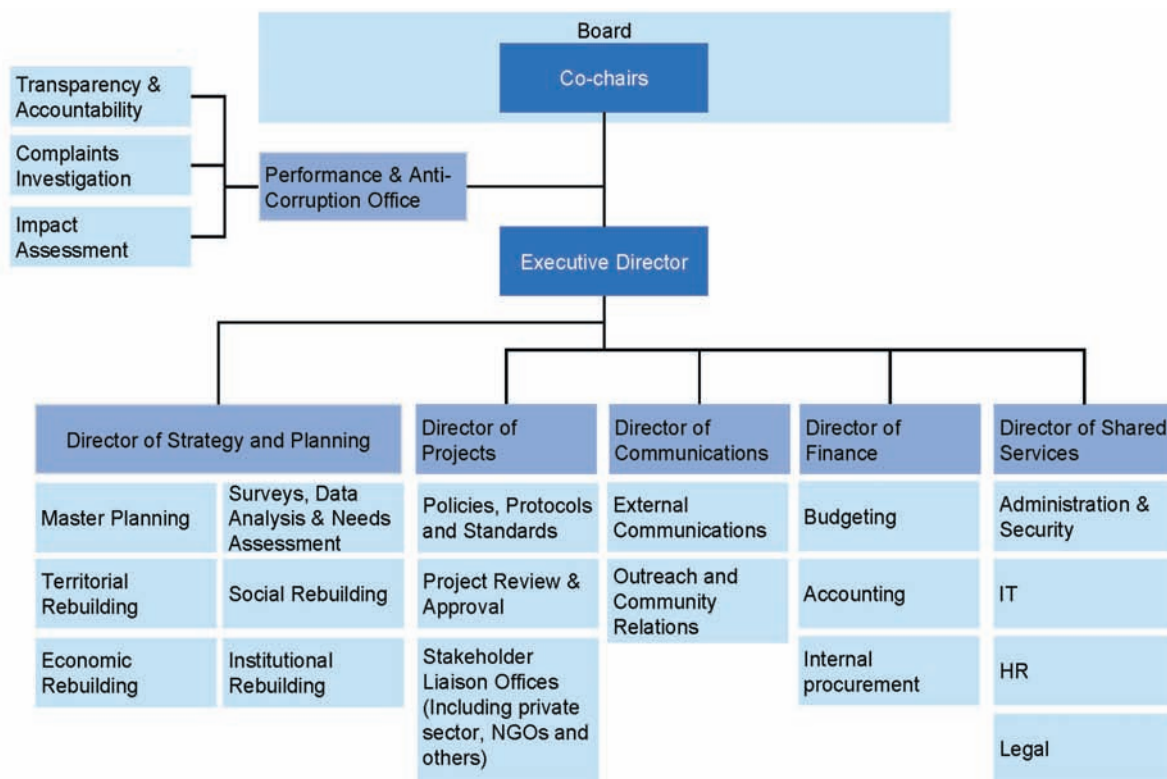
Board

Co-chairs

Transparency & Accountability

Complaints Investigation

Impact Assessment

Performance & Anti-Corruption Office

Executive Director

Director of Strategy and Planning

Master Planning

Surveys, Data Analysis & Needs Assessment

Territorial Rebuilding

Social Rebuilding

Economic Rebuilding

Institutional Rebuilding

Director of Projects

Policies, Protocols and Standards

Project Review & Approval

Stakeholder Liaison Offices (Including private sector, NGOs and others)

Director of Communications

External Communications

Outreach and Community Relations

Director of Finance

Budgeting

Accounting

Internal procurement

Director of Shared Services

Administration & Security

IT

HR

Legal